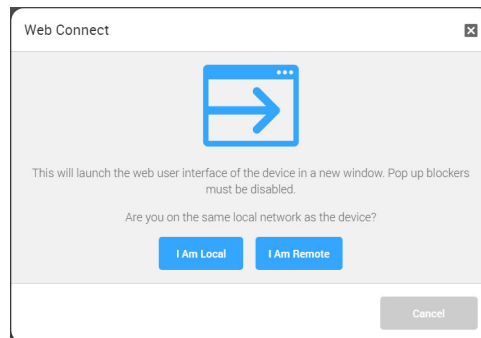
Web Connect

This will launch the web user interface of the device in a new window. Pop up blockers must be disabled.

Are you on the same local network as the device?

I Am Local

I Am Remote

Cancel